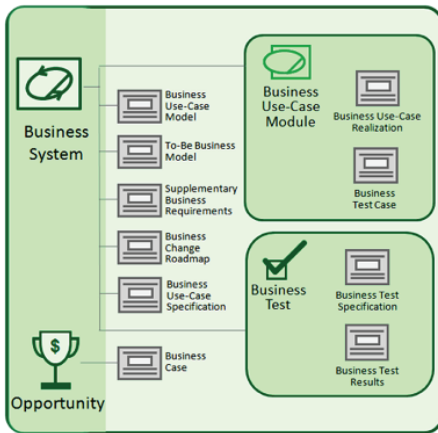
Business System

Business Use-Case Model

To-Be Business Model

Supplementary Business Requirements

Business Change Roadmap

Business Use-Case Specification

Business Use-Case Module

Business Use-Case Realization

Business Test Case

Business Test

Business Test Specification

Business Test Results

$

Opportunity

Business Case